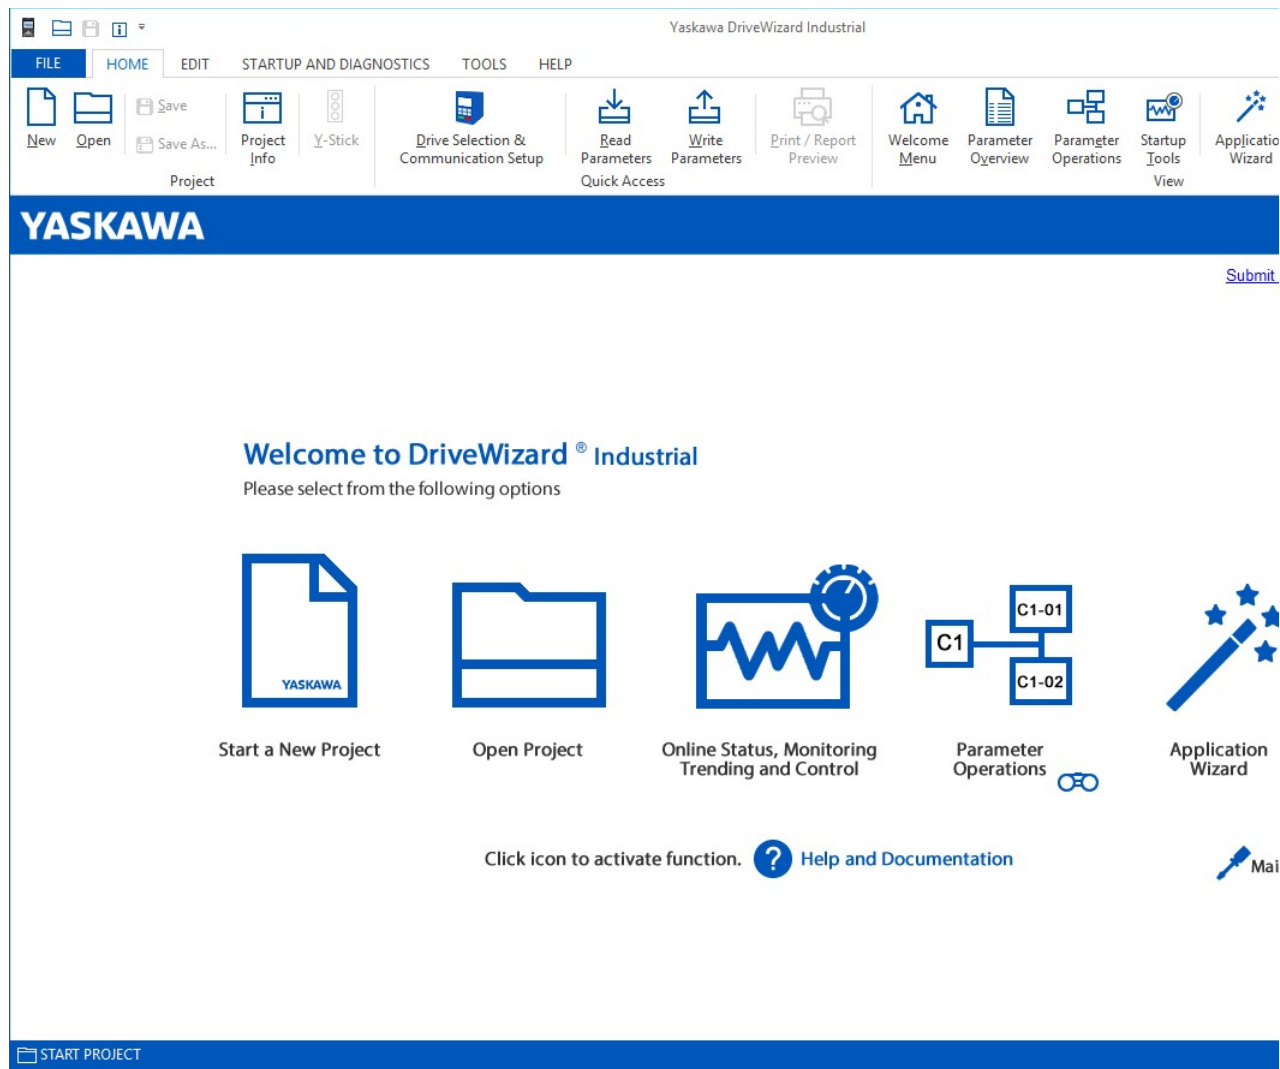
Yaskawa DriveWizard Industrial

FILE HOME EDIT STARTUP AND DIAGNOSTICS TOOLS HELP

New Open Save Save As... Project Info Y-Stick
Project

Drive Selection & Communication Setup Read Parameters Write Parameters Print / Report Preview
Quick Access

Welcome Menu Parameter Overview Parameter Operations Startup Tools Applicatio Wizard
View

YASKAWA

Submit

Welcome to DriveWizard ® Industrial
Please select from the following options

YASKAWA

C1-01
C1
C1-02

Start a New Project

Open Project

Online Status, Monitoring Trending and Control

Parameter Operations

Application Wizard

Click icon to activate function. Help and Documentation

Mai

START PROJECT